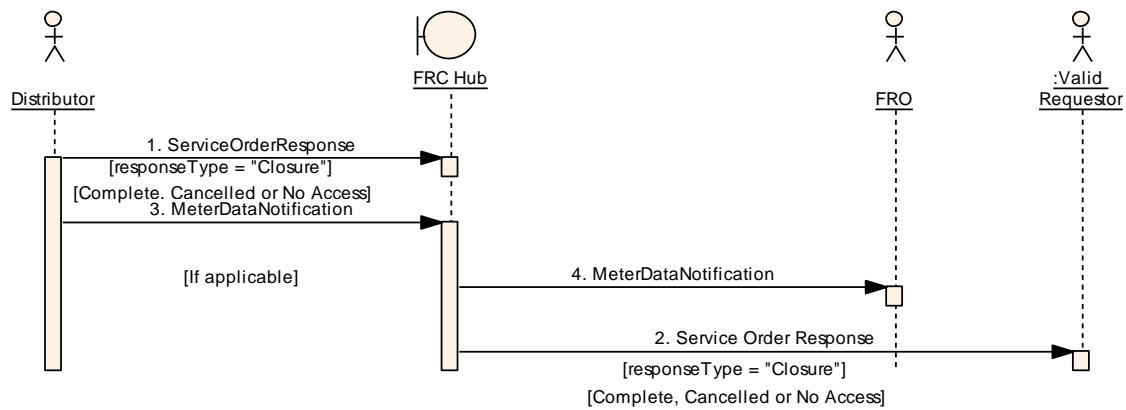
Distributor

FRC Hub

FRO

:Valid Requestor

1. ServiceOrderResponse

[responseType = "Closure"]

[Complete. Cancelled or No Access]

3. MeterDataNotification

[If applicable]

4. MeterDataNotification

2. Service Order Response

[responseType = "Closure"]

[Complete, Cancelled or No Access]